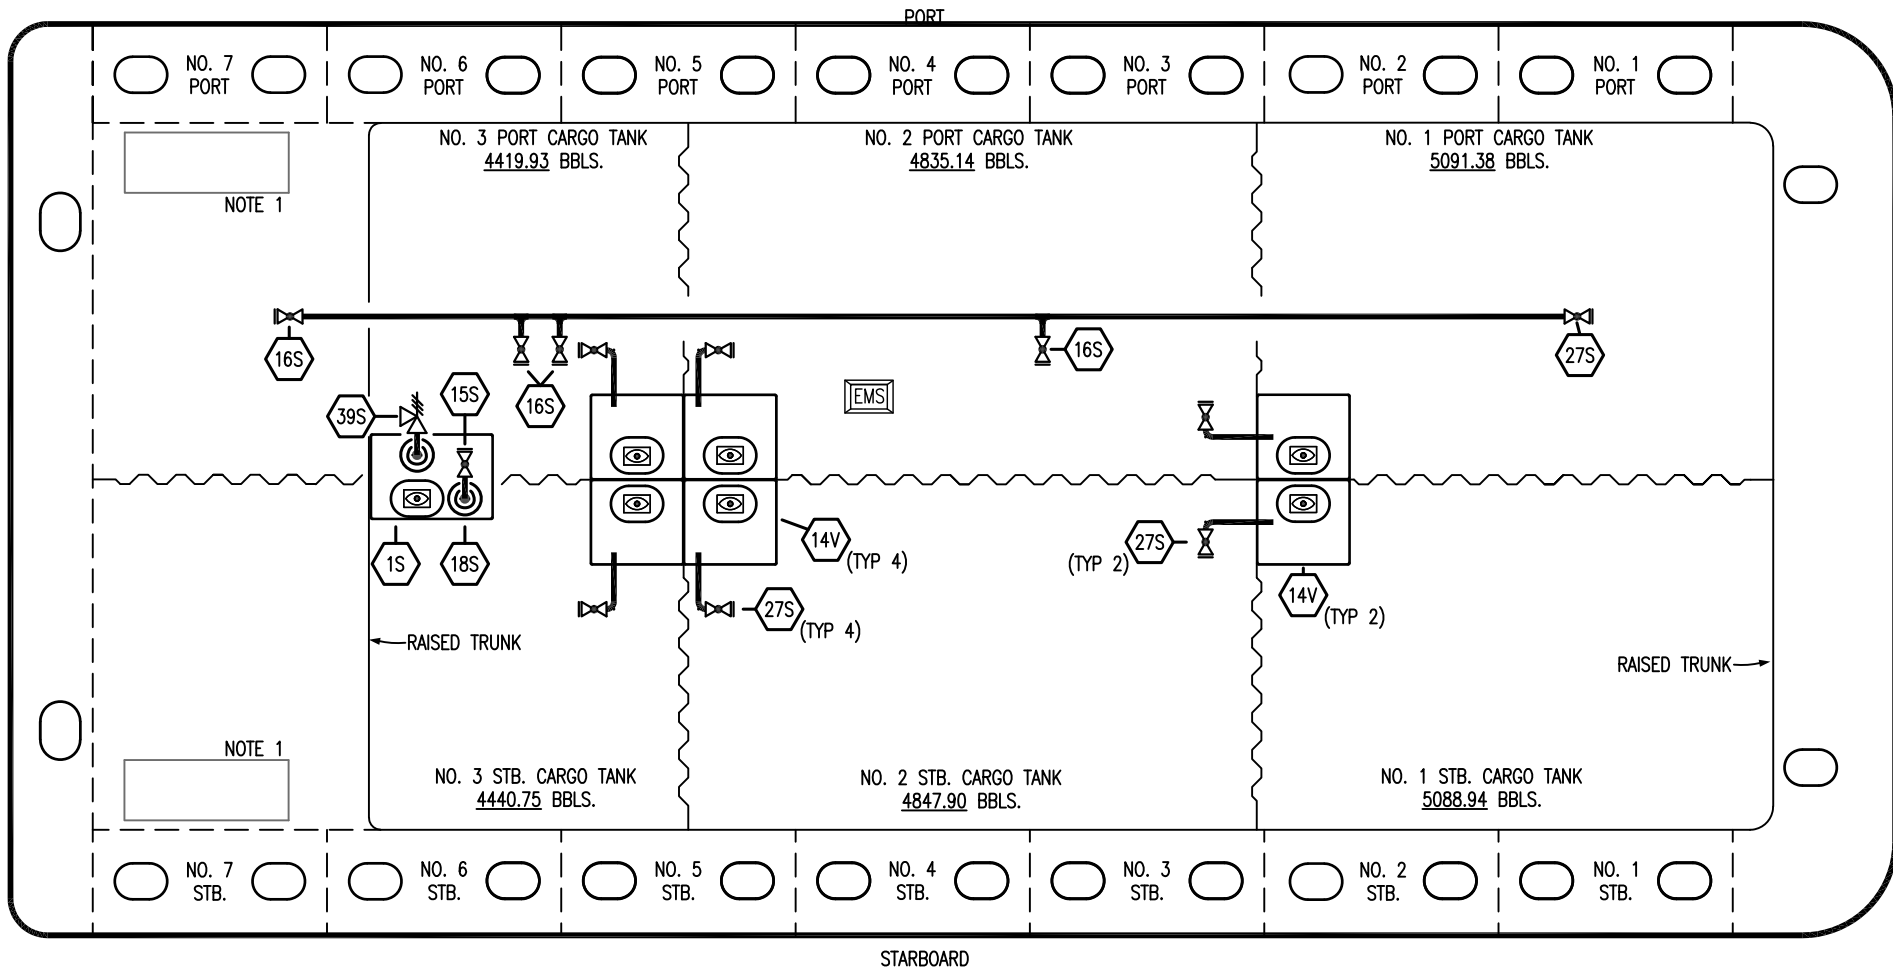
PORT

NO. 7 PORT
NO. 6 PORT
NO. 5 PORT
NO. 4 PORT
NO. 3 PORT
NO. 2 PORT
NO. 1 PORT

NOTE 1

NO. 3 PORT CARGO TANK
4419.93 BBLS.

NO. 2 PORT CARGO TANK
4835.14 BBLS.

NO. 1 PORT CARGO TANK
5091.38 BBLS.

16S
16S
16S
27S
39S
15S
EMS
1S
18S
14V (TYP 4)
27S (TYP 2)
27S (TYP 4)
14V (TYP 2)

RAISED TRUNK
RAISED TRUNK

NOTE 1

NO. 3 STB. CARGO TANK
4440.75 BBLS.

NO. 2 STB. CARGO TANK
4847.90 BBLS.

NO. 1 STB. CARGO TANK
5088.94 BBLS.

NO. 7 STB.
NO. 6 STB.
NO. 5 STB.
NO. 4 STB.
NO. 3 STB.
NO. 2 STB.
NO. 1 STB.

STARBOARD